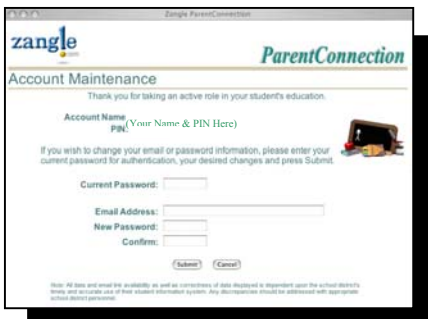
Zangle ParentConnection

zangle

ParentConnection

Account Maintenance

Thank you for taking an active role in your student's education.

Account Name: (Your Name & PIN Here)
PIN:

If you wish to change your email or password information, please enter your current password for authentication, your desired changes and press Submit.

Current Password:

Email Address:
New Password:
Confirm:

Submit Cancel

Note: All data and email file availability as well as correctness of data displayed is dependent upon the school district's timely and accurate use of their student information system. Any discrepancies should be addressed with appropriate school district personnel.